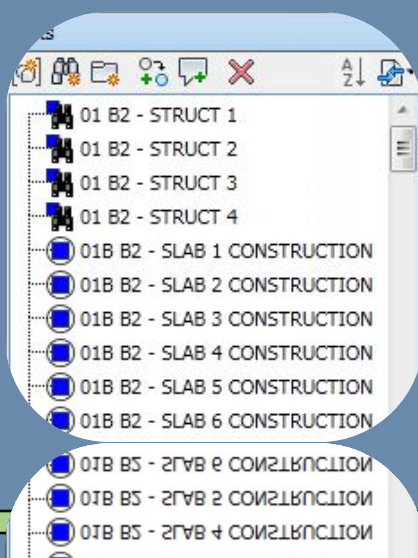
01 B2 - STRUCT 1
01 B2 - STRUCT 2
01 B2 - STRUCT 3
01 B2 - STRUCT 4
01B B2 - SLAB 1 CONSTRUCTION
01B B2 - SLAB 2 CONSTRUCTION
01B B2 - SLAB 3 CONSTRUCTION
01B B2 - SLAB 4 CONSTRUCTION
01B B2 - SLAB 5 CONSTRUCTION
01B B2 - SLAB 6 CONSTRUCTION